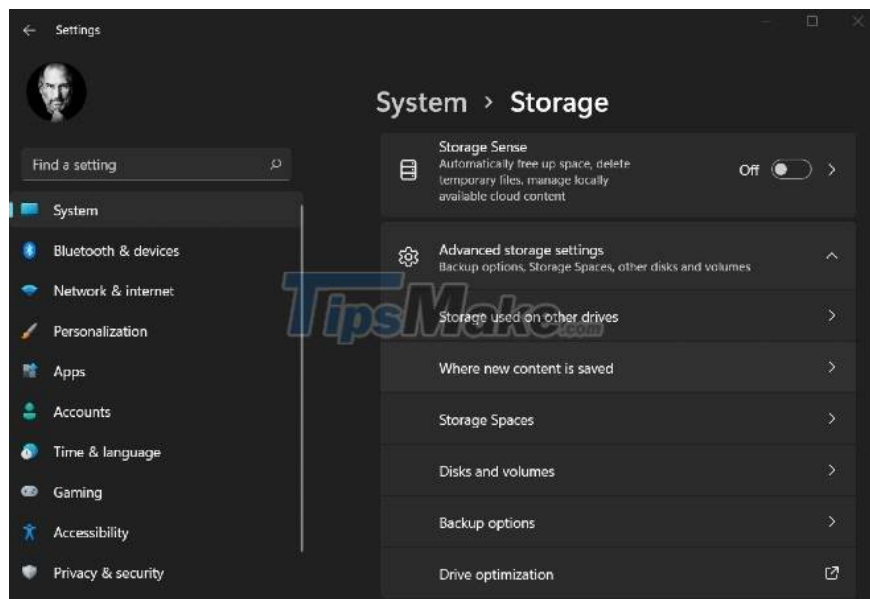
Settings

Find a setting

System

Bluetooth & devices

Network & internet

Personalization

Apps

Accounts

Time & language

Gaming

Accessibility

Privacy & security

System > Storage

Storage Sense
Automatically free up space, delete temporary files, manage locally available cloud content

Off

Advanced storage settings
Backup options, Storage Spaces, other disks and volumes

TipsMake.com

Storage used on other drives

Where new content is saved

Storage Spaces

Disks and volumes

Backup options

Drive optimization